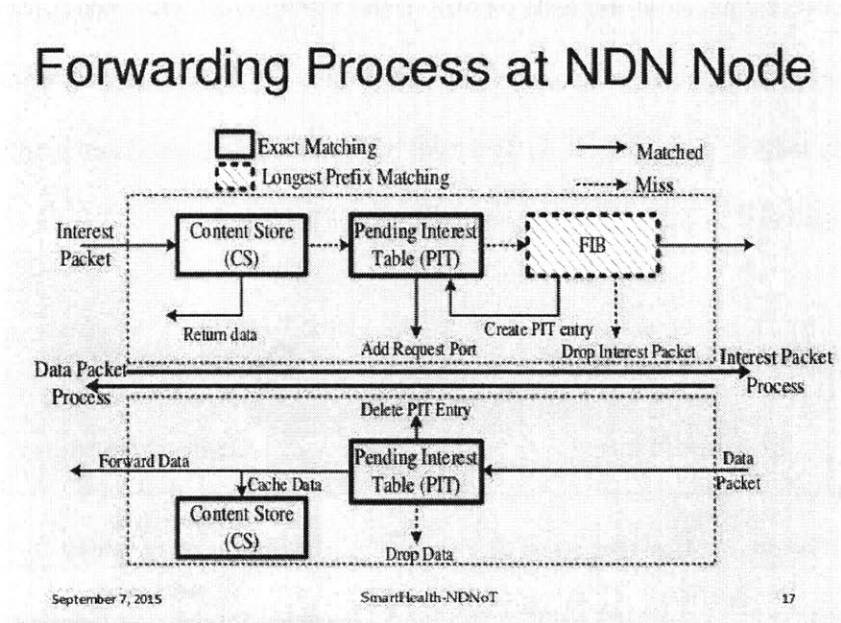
Forwarding Process at NDN Node

Exact Matching
Longest Prefix Matching
Matched
Miss

Interest Packet
Content Store (CS)
Pending Interest Table (PIT)
FIB
Return data
Add Request Port
Create PIT entry
Drop Interest Packet

Data Packet Process
Interest Packet Process

Delete PIT Entry
Forward Data
Cache Data
Pending Interest Table (PIT)
Data Packet
Content Store (CS)
Drop Data

September 7, 2015
SmartHealth-NDNoT
17